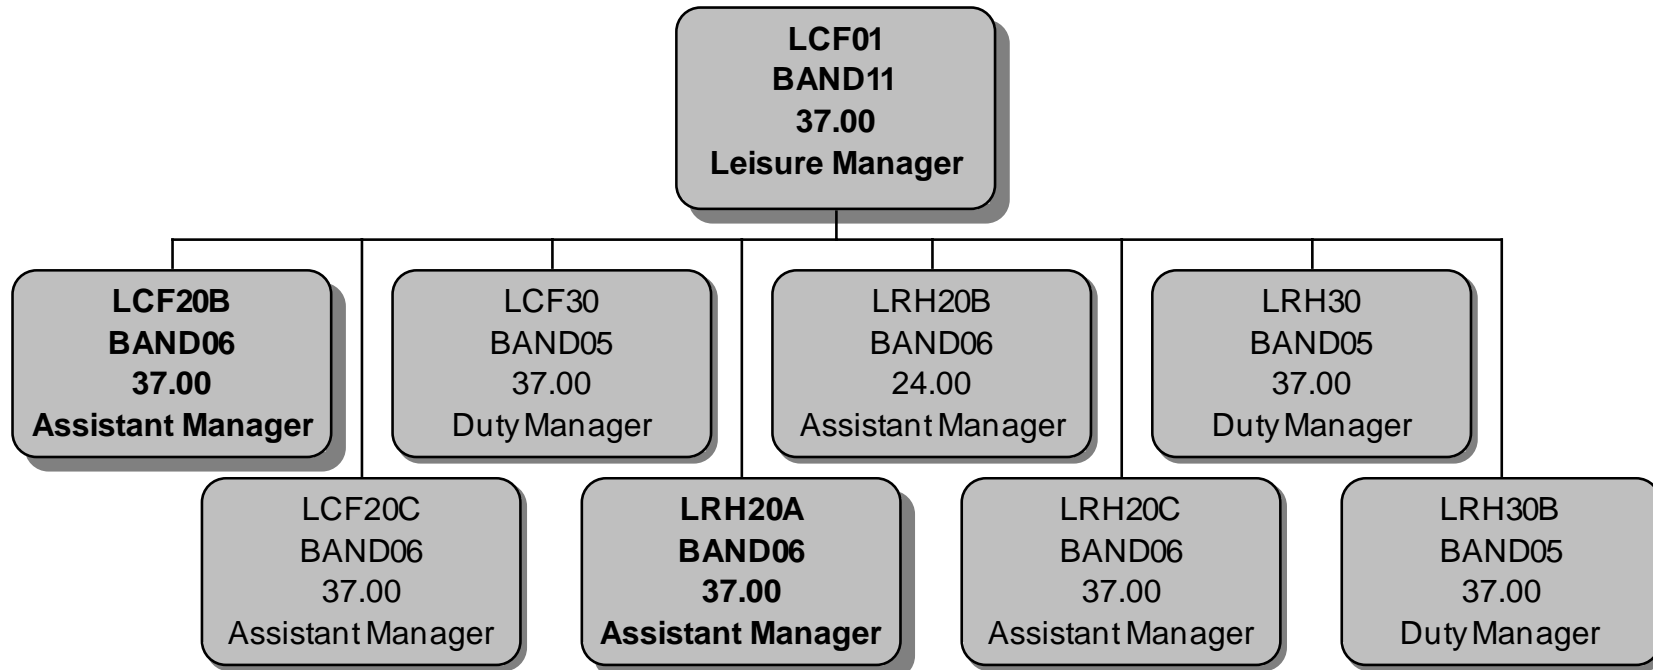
LCF01
BAND11
37.00
Leisure Manager

LCF20B
BAND06
37.00
Assistant Manager

LCF20C
BAND06
37.00
Assistant Manager

LCF30
BAND05
37.00
Duty Manager

LRH20A
BAND06
37.00
Assistant Manager

LRH20B
BAND06
24.00
Assistant Manager

LRH20C
BAND06
37.00
Assistant Manager

LRH30
BAND05
37.00
Duty Manager

LRH30B
BAND05
37.00
Duty Manager